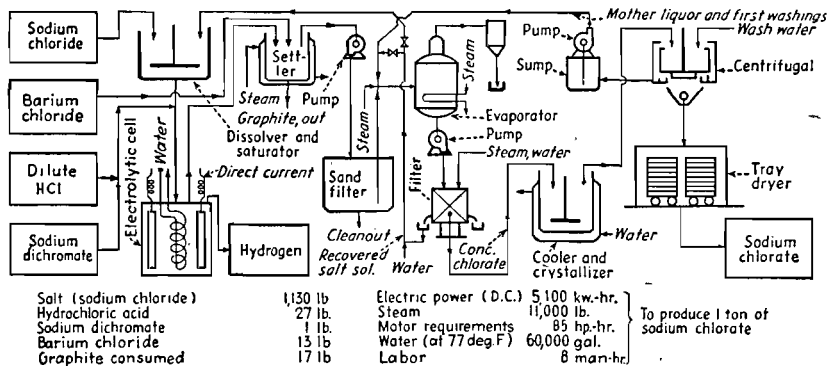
Sodium chloride

Barium chloride

Dilute HCl

Sodium dichromate

Electrolytic cell

Water

Direct current

Hydrogen

Settler

Steam

Pump

Graphite, out

Dissolver and saturator

Sand filter

Steam

Cleanout

Recovered salt sol.

Water

Filter

Steam

Evaporator

Pump

Steam, water

Conc. chlorate

Pump

Mother liquor and first washings

Wash water

Sump

Centrifugal

Cooler and crystallizer

Water

Tray dryer

Sodium chlorate

| | |
|---|---|
| Salt (sodium chloride) | 1,130 lb |
| Hydrochloric acid | 27 lb. |
| Sodium dichromate | 1 lb. |
| Barium chloride | 13 lb |
| Graphite consumed | 17 lb |

| | |
|---|---|
| Electric power (D.C.) | 5,100 kw.-hr. |
| Steam | 11,000 lb. |
| Motor requirements | 85 hp.-hr. |
| Water (at 77 deg. F) | 60,000 gal. |
| Labor | 8 man-hr. |

To produce 1 ton of sodium chlorate